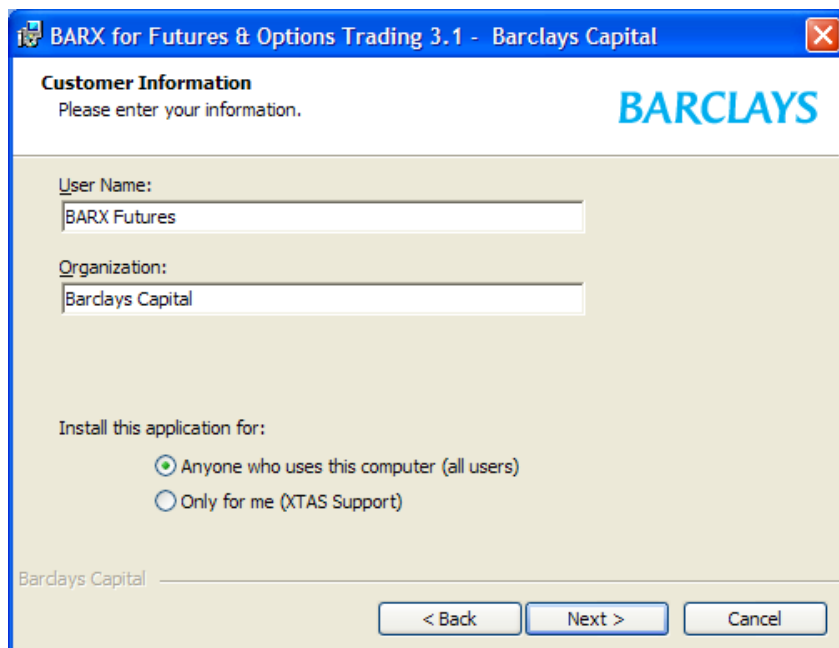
BARX for Futures & Options Trading 3.1 - Barclays Capital

Customer Information
Please enter your information.

BARCLAYS

User Name:
BARX Futures

Organization:
Barclays Capital

Install this application for:

Anyone who uses this computer (all users)
Only for me (XTAS Support)

Barclays Capital

< Back
Next >
Cancel